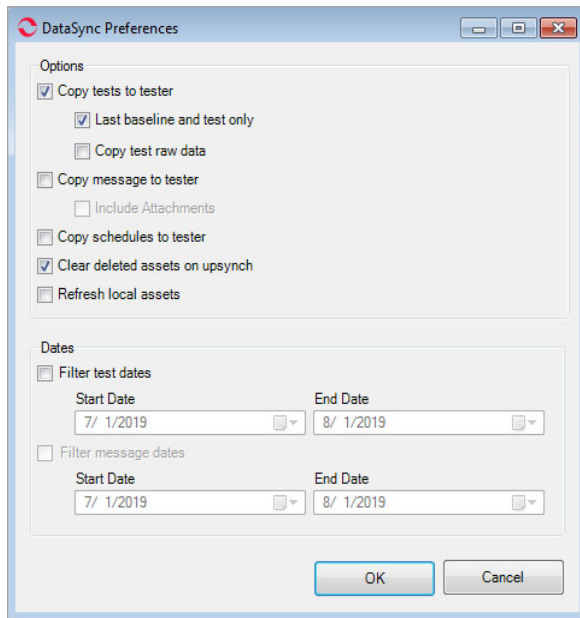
DataSync Preferences

Options

Copy tests to tester

Last baseline and test only

Copy test raw data

Copy message to tester

Include Attachments

Copy schedules to tester

Clear deleted assets on upsynch

Refresh local assets

Dates

Filter test dates

Start Date

7/ 1/2019

End Date

8/ 1/2019

Filter message dates

Start Date

7/ 1/2019

End Date

8/ 1/2019

OK

Cancel